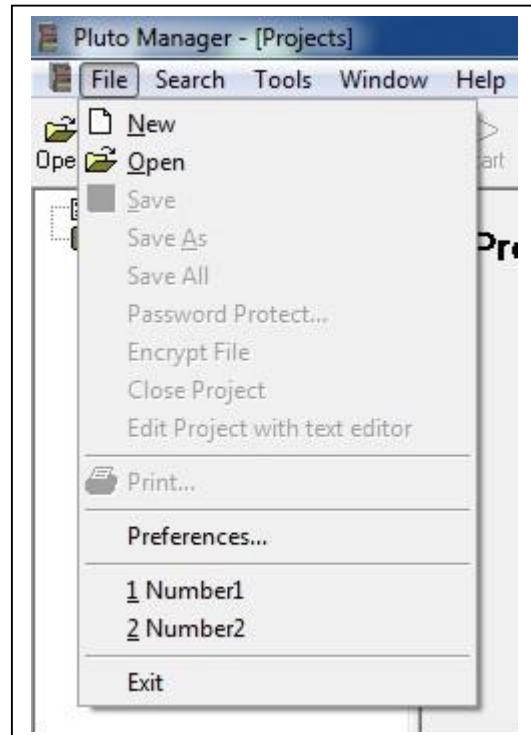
Pluto Manager - [Projects]

File Search Tools Window Help

Ope

art

Pr

New
Open
Save
Save As
Save All
Password Protect...
Encrypt File
Close Project
Edit Project with text editor

Print...

Preferences...

1 Number1
2 Number2

Exit